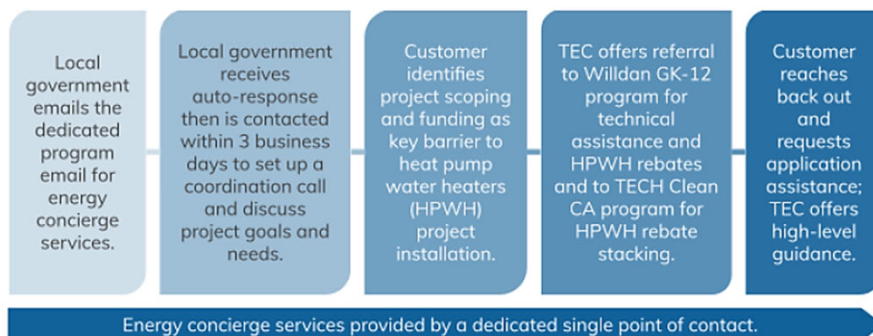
Local government emails the dedicated program email for energy concierge services.

Local government receives auto-response then is contacted within 3 business days to set up a coordination call and discuss project goals and needs.

Customer identifies project scoping and funding as key barrier to heat pump water heaters (HPWH) project installation.

TEC offers referral to Willdan GK-12 program for technical assistance and HPWH rebates and to TECH Clean CA program for HPWH rebate stacking.

Customer reaches back out and requests application assistance; TEC offers high-level guidance.

Energy concierge services provided by a dedicated single point of contact.